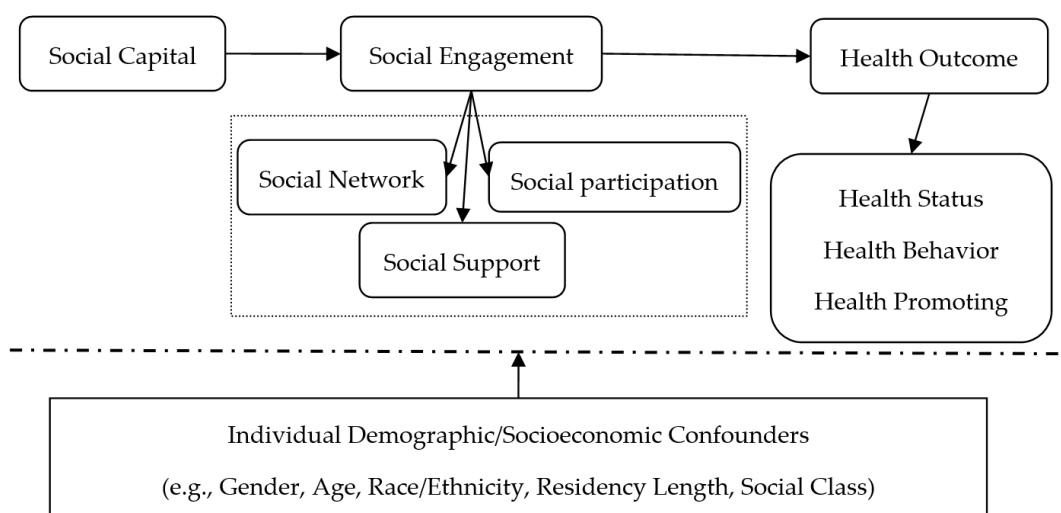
Social Capital

Social Engagement

Health Outcome

Social Network

Social participation

Social Support

Health Status

Health Behavior

Health Promoting

Individual Demographic/Socioeconomic Confounders

(e.g., Gender, Age, Race/Ethnicity, Residency Length, Social Class)